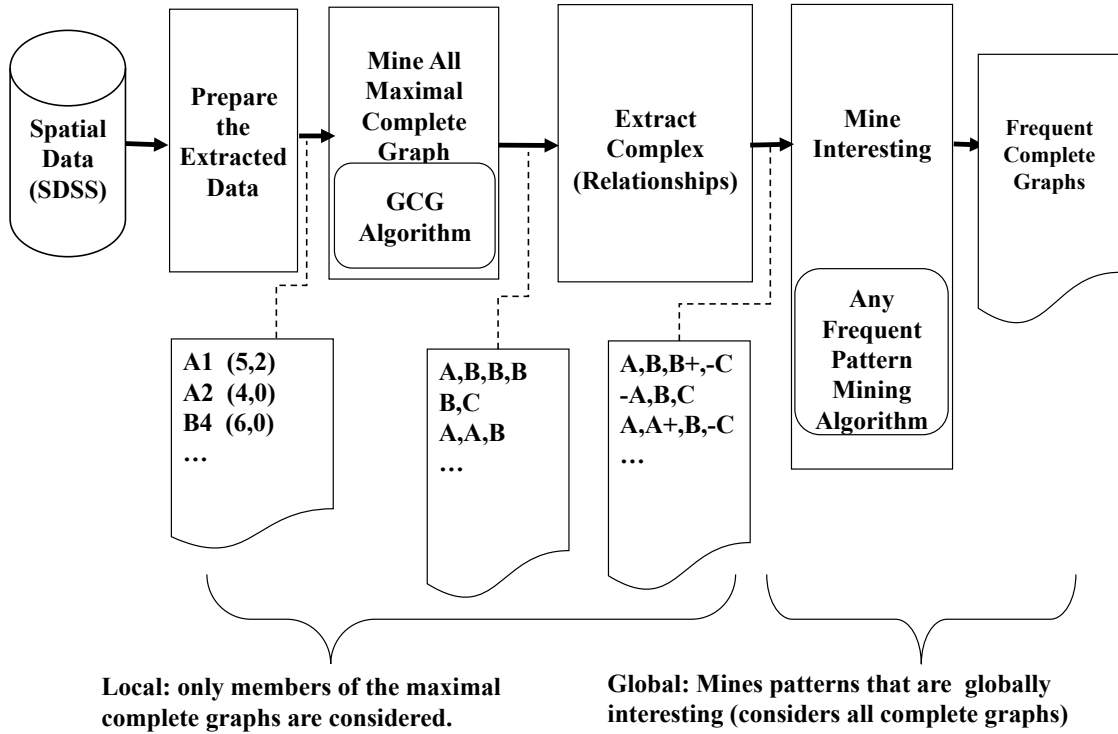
Spatial Data (SDSS)

Prepare the Extracted Data

Mine All Maximal Complete Graph

GCG Algorithm

Extract Complex (Relationships)

Mine Interesting

Any Frequent Pattern Mining Algorithm

Frequent Complete Graphs

A1 (5,2)
A2 (4,0)
B4 (6,0)
…

A,B,B,B
B,C
A,A,B
…

A,B,B+,-C
-A,B,C
A,A+,B,-C
…

Local: only members of the maximal complete graphs are considered.

Global: Mines patterns that are globally interesting (considers all complete graphs)